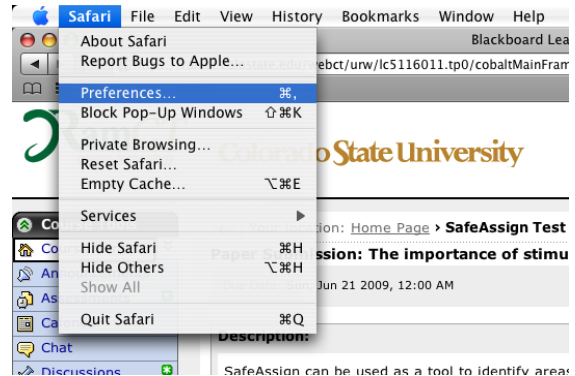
Safari File Edit View History Bookmarks Window Help

About Safari
Report Bugs to Apple...

Preferences... ⌘,
Block Pop-Up Windows ⇧⌘K

Private Browsing...
Reset Safari...
Empty Cache... ⌥⌘E

Services ▶

Hide Safari ⌘H
Hide Others ⌥⌘H
Show All

Quit Safari ⌘Q

Blackboard Lea

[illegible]state.edu/webct/urw/lc5116011.tp0/cobaltMainFram

Colorado State University

Co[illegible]

Co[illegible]

An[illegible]

Ass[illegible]

Ca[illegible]

Chat

Discussions

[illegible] location: Home Page › SafeAssign Test

Paper S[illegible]ssion: The importance of stimu

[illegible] Sun Jun 21 2009, 12:00 AM

Description:

SafeAssign can be used as a tool to identify areas